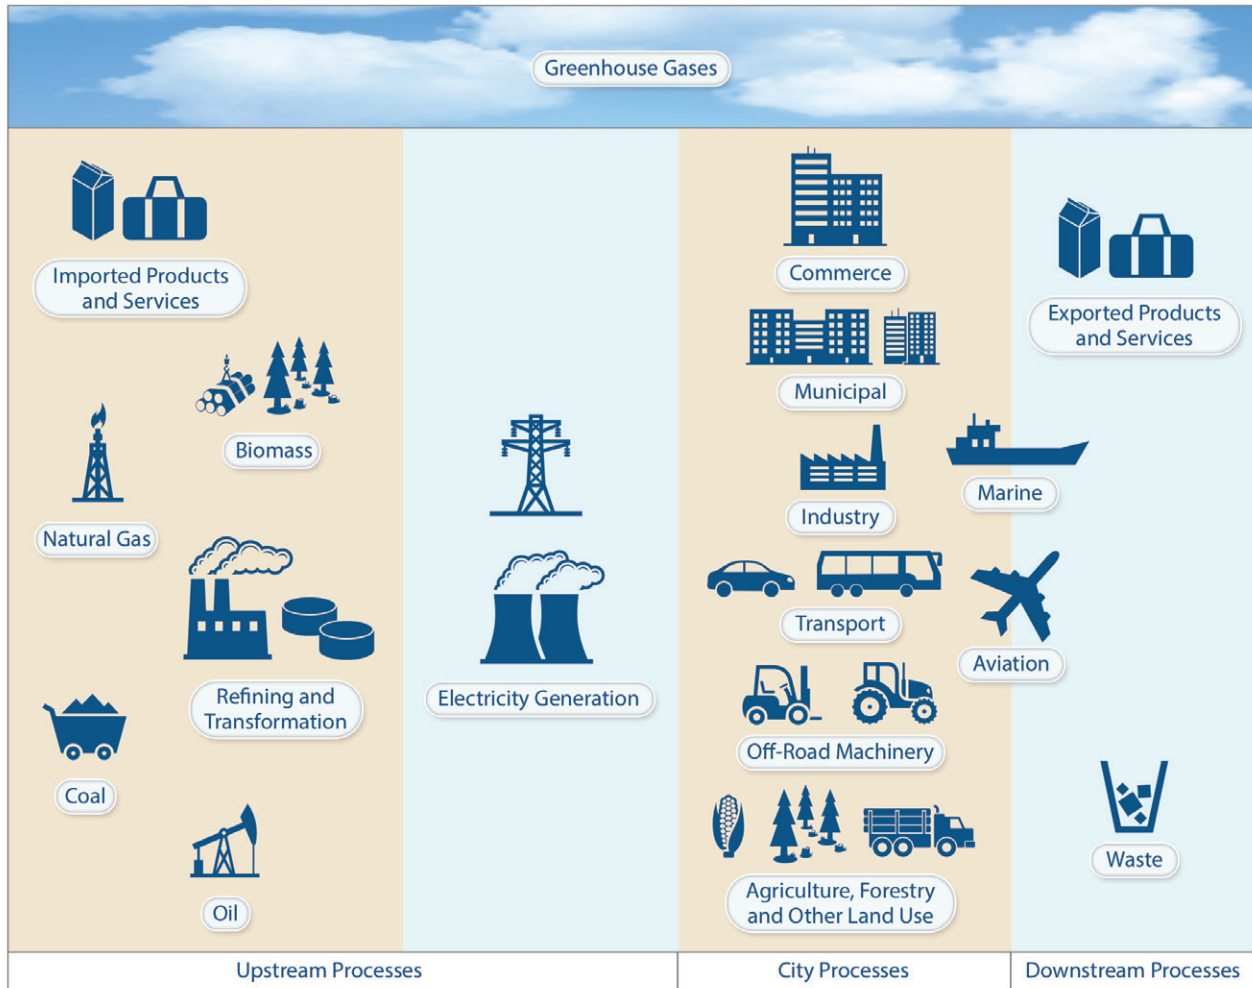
Greenhouse Gases

Imported Products and Services

Biomass

Natural Gas

Refining and Transformation

Coal

Oil

Electricity Generation

Commerce

Municipal

Industry

Marine

Transport

Aviation

Off-Road Machinery

Agriculture, Forestry and Other Land Use

Exported Products and Services

Waste

Upstream Processes

City Processes

Downstream Processes